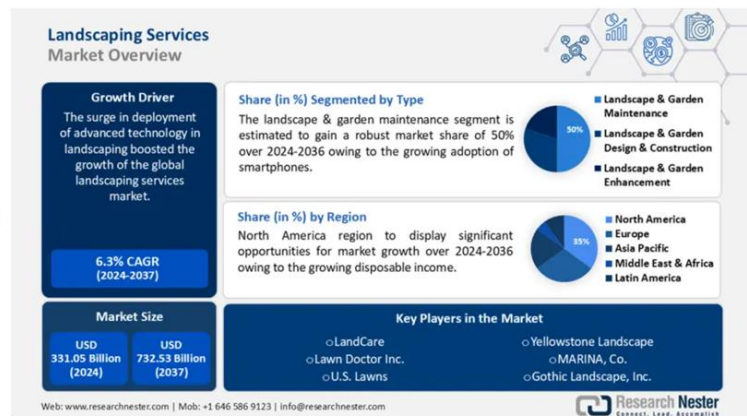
Landscaping Services
Market Overview

Growth Driver
The surge in deployment of advanced technology in landscaping boosted the growth of the global landscaping services market.

6.3% CAGR
(2024-2037)

Share (in %) Segmented by Type
The landscape & garden maintenance segment is estimated to gain a robust market share of 50% over 2024-2036 owing to the growing adoption of smartphones.

50%

Landscape & Garden Maintenance
Landscape & Garden Design & Construction
Landscape & Garden Enhancement

Share (in %) by Region
North America region to display significant opportunities for market growth over 2024-2036 owing to the growing disposable income.

35%

North America
Europe
Asia Pacific
Middle East & Africa
Latin America

Market Size
USD 331.05 Billion (2024)
USD 732.53 Billion (2037)

Key Players in the Market
oLandCare
oLawn Doctor Inc.
oU.S. Lawns
oYellowstone Landscape
oMARINA, Co.
oGothic Landscape, Inc.

Web: www.researchnester.com | Mob: +1 646 586 9123 | info@researchnester.com

Research Nester
Connect. Lead. Accomplish